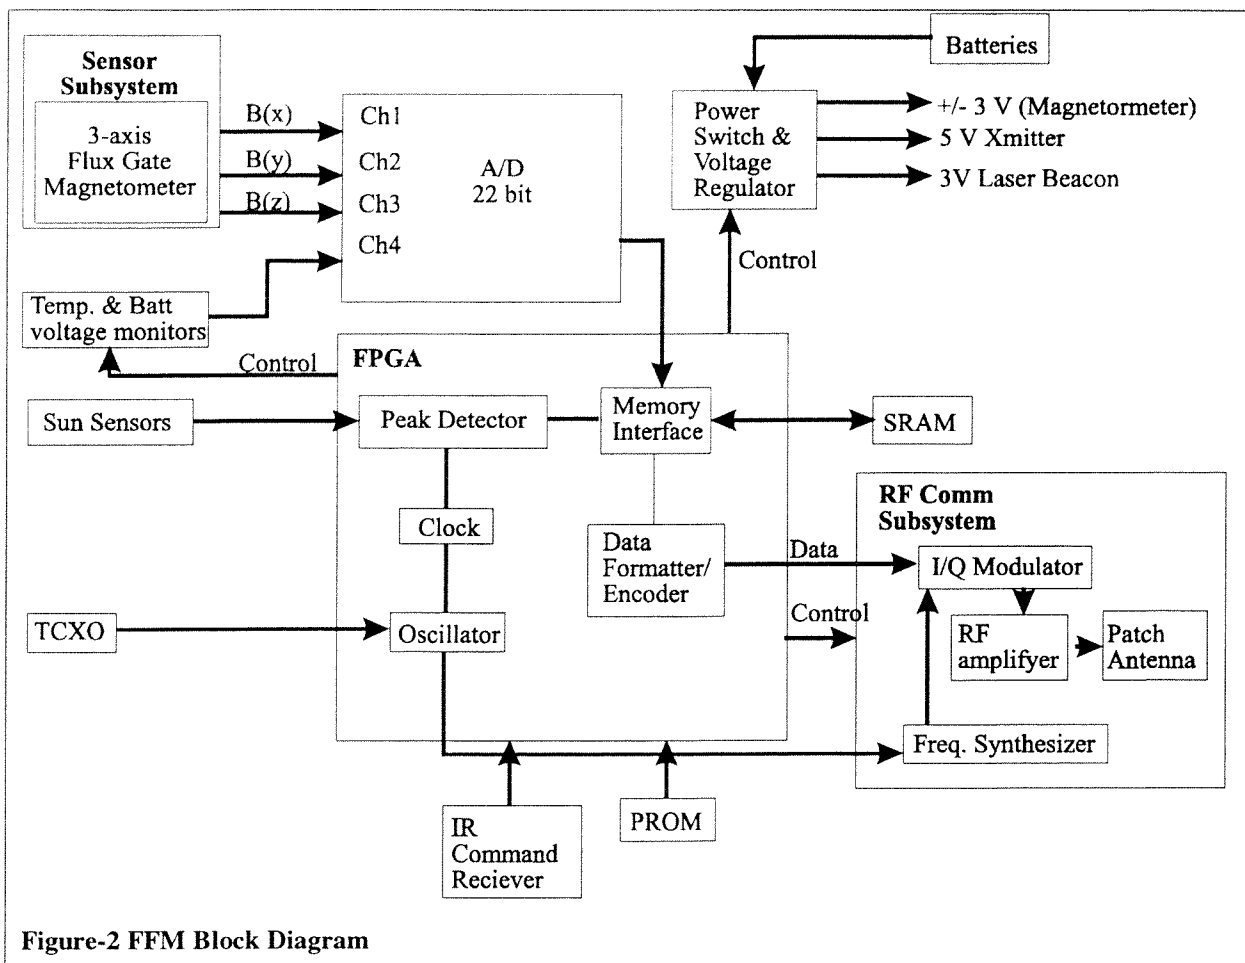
Sensor Subsystem

3-axis Flux Gate Magnetometer

B(x)
B(y)
B(z)

Ch1
Ch2
Ch3
Ch4

A/D
22 bit

Batteries

Power Switch & Voltage Regulator

+/- 3 V (Magnetormeter)
5 V Xmitter
3V Laser Beacon

Control

Temp. & Batt voltage monitors

Control

FPGA

Sun Sensors

Peak Detector

Memory Interface

SRAM

Clock

Data Formatter/ Encoder

RF Comm Subsystem

Data

I/Q Modulator

TCXO

Oscillator

Control

RF amplifyer

Patch Antenna

Freq. Synthesizer

IR Command Reciever

PROM

Figure-2 FFM Block Diagram